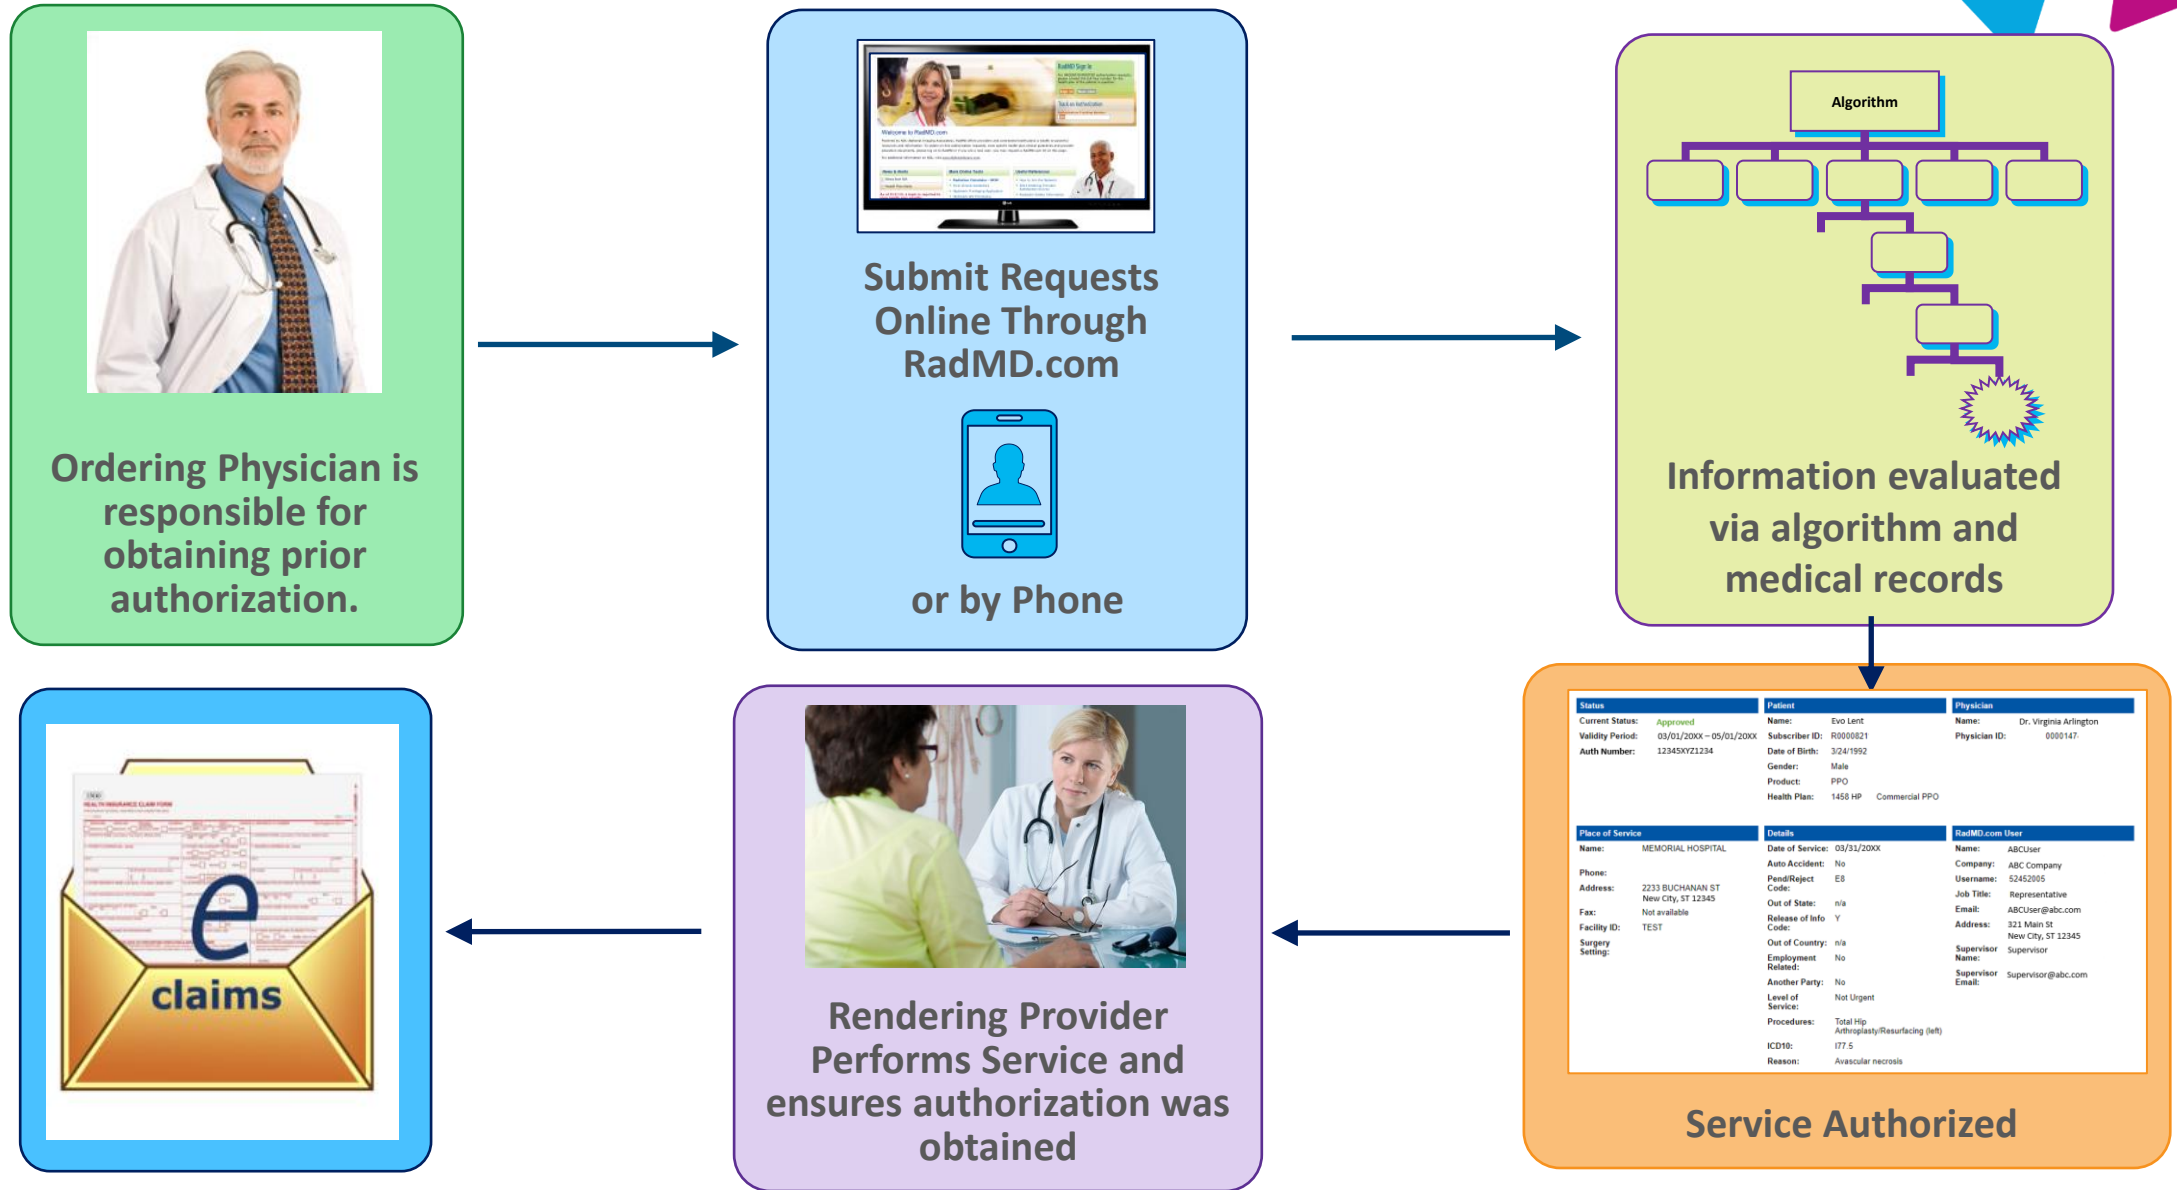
Ordering Physician is responsible for obtaining prior authorization.

Submit Requests Online Through RadMD.com

or by Phone

Algorithm

Information evaluated via algorithm and medical records

| Status | | Patient | | Physician | |
|---|---|---|---|---|---|
| Current Status: | Approved | Name: | Evo Lent | Name: | Dr. Virginia Arlington |
| Validity Period: | 03/01/20XX – 05/01/20XX | Subscriber ID: | R0000821 | Physician ID: | 0000147 |
| Auth Number: | 12345XYZ1234 | Date of Birth: | 3/24/1992 | | |
| | | Gender: | Male | | |
| | | Product: | PPO | | |
| | | Health Plan: | 1458 HP Commercial PPO | | |

| Place of Service | | Details | | RadMD.com User | |
|---|---|---|---|---|---|
| Name: | MEMORIAL HOSPITAL | Date of Service: | 03/31/20XX | Name: | ABCUser |
| Phone: | | Auto Accident: | No | Company: | ABC Company |
| Address: | 2233 BUCHANAN ST New City, ST 12345 | Pend/Reject Code: | E8 | Username: | 52452005 |
| Fax: | Not available | Out of State: | n/a | Job Title: | Representative |
| Facility ID: | TEST | Release of Info Code: | Y | Email: | ABCUser@abc.com |
| Surgery Setting: | | Out of Country: | n/a | Address: | 321 Main St New City, ST 12345 |
| | | Employment Related: | No | Supervisor Name: | Supervisor |
| | | Another Party: | No | Supervisor Email: | Supervisor@abc.com |
| | | Level of Service: | Not Urgent | | |
| | | Procedures: | Total Hip Arthroplasty/Resurfacing (left) | | |
| | | ICD10: | I77.5 | | |
| | | Reason: | Avascular necrosis | | |

Service Authorized

Rendering Provider Performs Service and ensures authorization was obtained

e claims